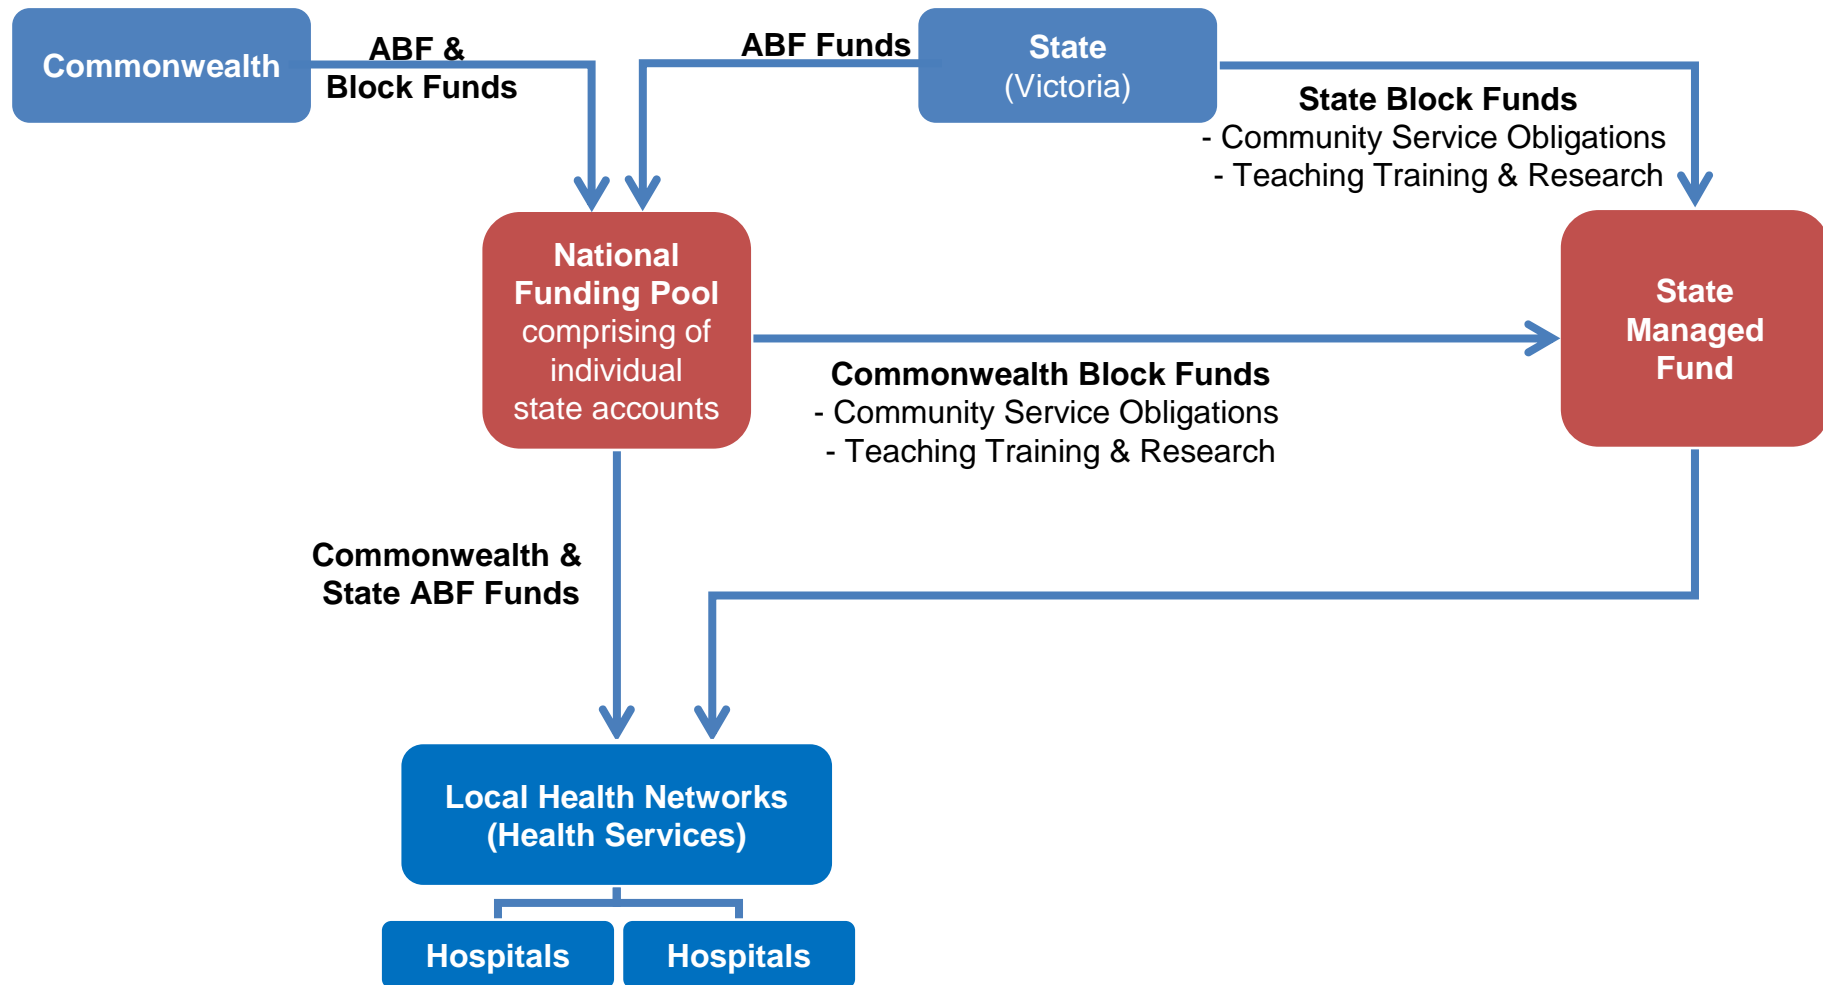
Commonwealth

ABF & Block Funds

ABF Funds

State (Victoria)

State Block Funds
- Community Service Obligations
- Teaching Training & Research

National Funding Pool comprising of individual state accounts

State Managed Fund

Commonwealth Block Funds
- Community Service Obligations
- Teaching Training & Research

Commonwealth & State ABF Funds

Local Health Networks (Health Services)

Hospitals

Hospitals